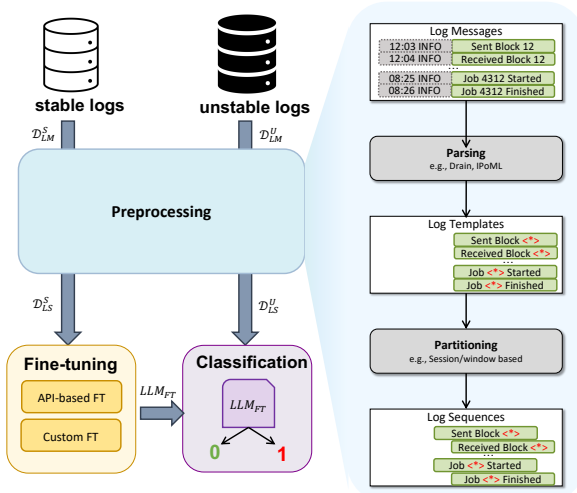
stable logs

unstable logs

$\mathcal{D}_{LM}^{S}$

$\mathcal{D}_{LM}^{U}$

Preprocessing

$\mathcal{D}_{LS}^{S}$

$\mathcal{D}_{LS}^{U}$

Fine-tuning

API-based FT

Custom FT

$LLM_{FT}$

Classification

$LLM_{FT}$

0

1

Log Messages

12:03 INFO | Sent Block 12
12:04 INFO | Received Block 12
...
08:25 INFO | Job 4312 Started
08:26 INFO | Job 4312 Finished

Parsing
e.g., Drain, IPoML

Log Templates

Sent Block <*>
Received Block <*>
...
Job <*> Started
Job <*> Finished

Partitioning
e.g., Session/window based

Log Sequences

Sent Block <*>
Received Block <*>
...
Job <*> Started
Job <*> Finished